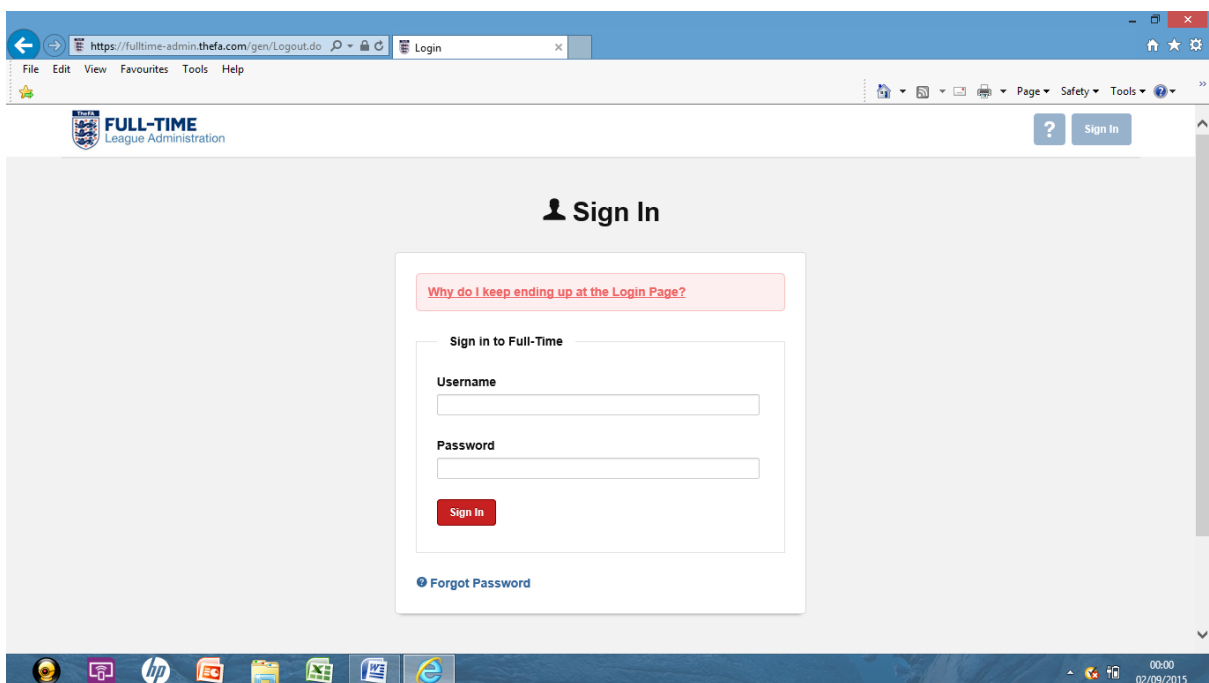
https://fulltime-admin.thefa.com/gen/Logout.do
Login

File Edit View Favourites Tools Help

Page ▾ Safety ▾ Tools ▾

TheFA
FULL-TIME
League Administration

?
Sign In

Sign In

Why do I keep ending up at the Login Page?

Sign in to Full-Time

Username

Password

Sign In

Forgot Password

00:00
02/09/2015